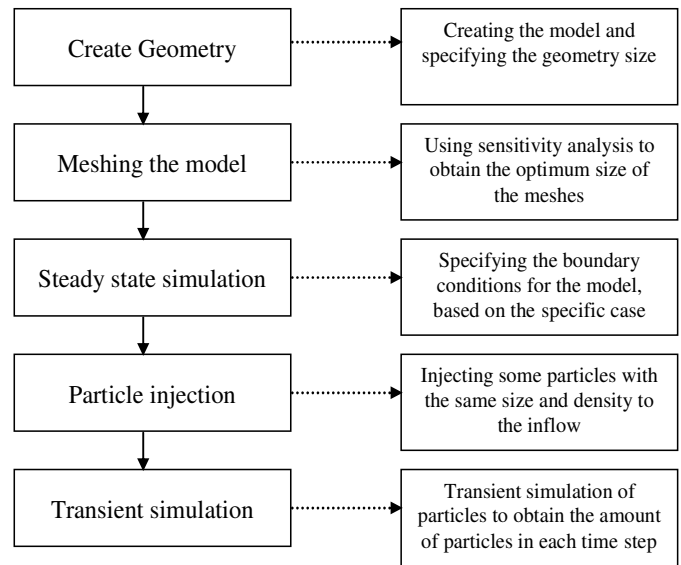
Create Geometry

Creating the model and specifying the geometry size

Meshing the model

Using sensitivity analysis to obtain the optimum size of the meshes

Steady state simulation

Specifying the boundary conditions for the model, based on the specific case

Particle injection

Injecting some particles with the same size and density to the inflow

Transient simulation

Transient simulation of particles to obtain the amount of particles in each time step